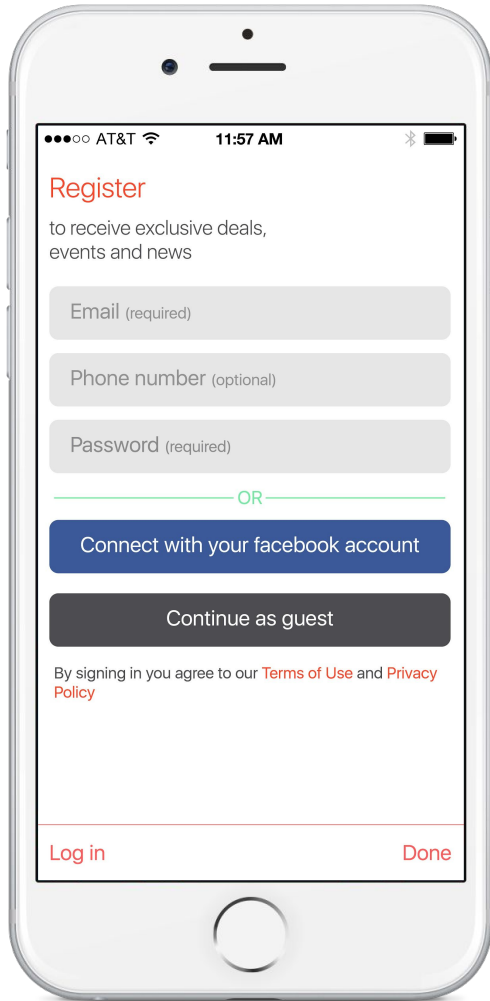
●●●○○ AT&T 11:57 AM

Register

to receive exclusive deals, events and news

Email (required)

Phone number (optional)

Password (required)

OR

Connect with your facebook account

Continue as guest

By signing in you agree to our Terms of Use and Privacy Policy

Log in

Done